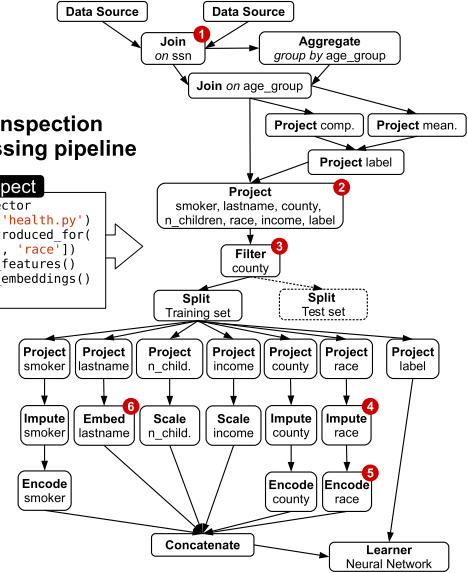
Data Source

Data Source

Join
on ssn
1

Aggregate
group by age_group

Join on age_group

nspection
ssing pipeline

Project comp.

Project mean.

Project label

pect
ector
'health.py')
roduced_for(
, 'race'])
features()
embeddings()

Project
smoker, lastname, county,
n_children, race, income, label
2

Filter
county
3

Split
Training set

Split
Test set

Project
smoker

Project
lastname

Project
n_child.

Project
income

Project
county

Project
race

Project
label

Impute
smoker

Embed
lastname
6

Scale
n_child.

Scale
income

Impute
county

Impute
race
4

Encode
smoker

Encode
county

Encode
race
5

Concatenate

Learner
Neural Network